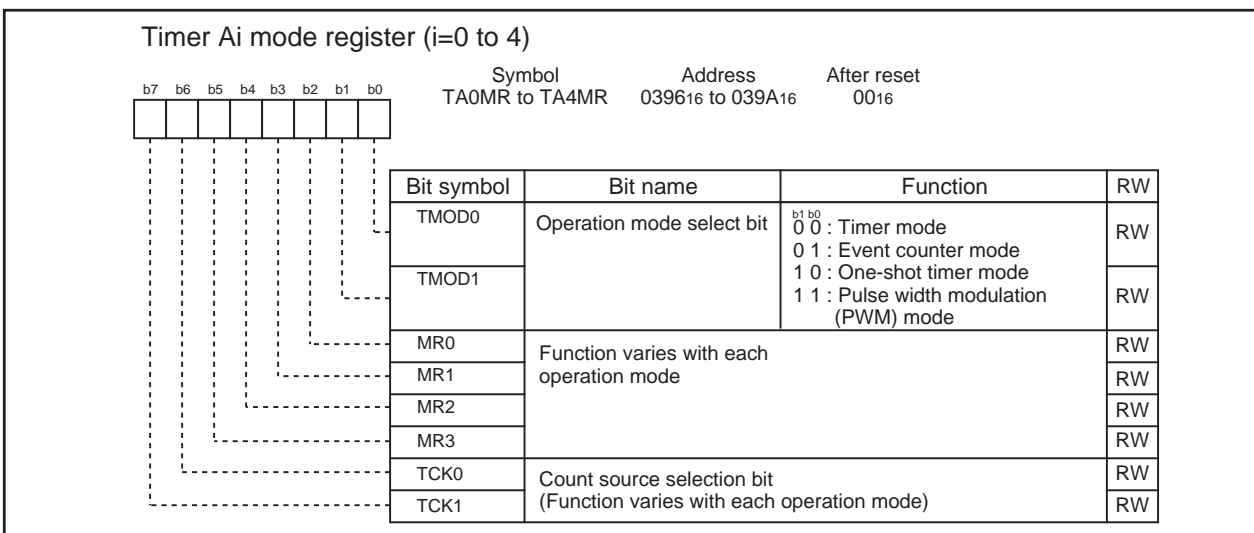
Timer Ai mode register (i=0 to 4)

b7 b6 b5 b4 b3 b2 b1 b0

| Symbol | Address | After reset |
|---|---|---|
| TA0MR to TA4MR | $0396_{16}$ to $039A_{16}$ | $00_{16}$ |

| Bit symbol | Bit name | Function | RW |
|---|---|---|---|
| TMOD0 | Operation mode select bit | b1 b0<br>0 0 : Timer mode<br>0 1 : Event counter mode<br>1 0 : One-shot timer mode<br>1 1 : Pulse width modulation (PWM) mode | RW |
| TMOD1 | | | RW |
| MR0 | Function varies with each operation mode | | RW |
| MR1 | | | RW |
| MR2 | | | RW |
| MR3 | | | RW |
| TCK0 | Count source selection bit (Function varies with each operation mode) | | RW |
| TCK1 | | | RW |